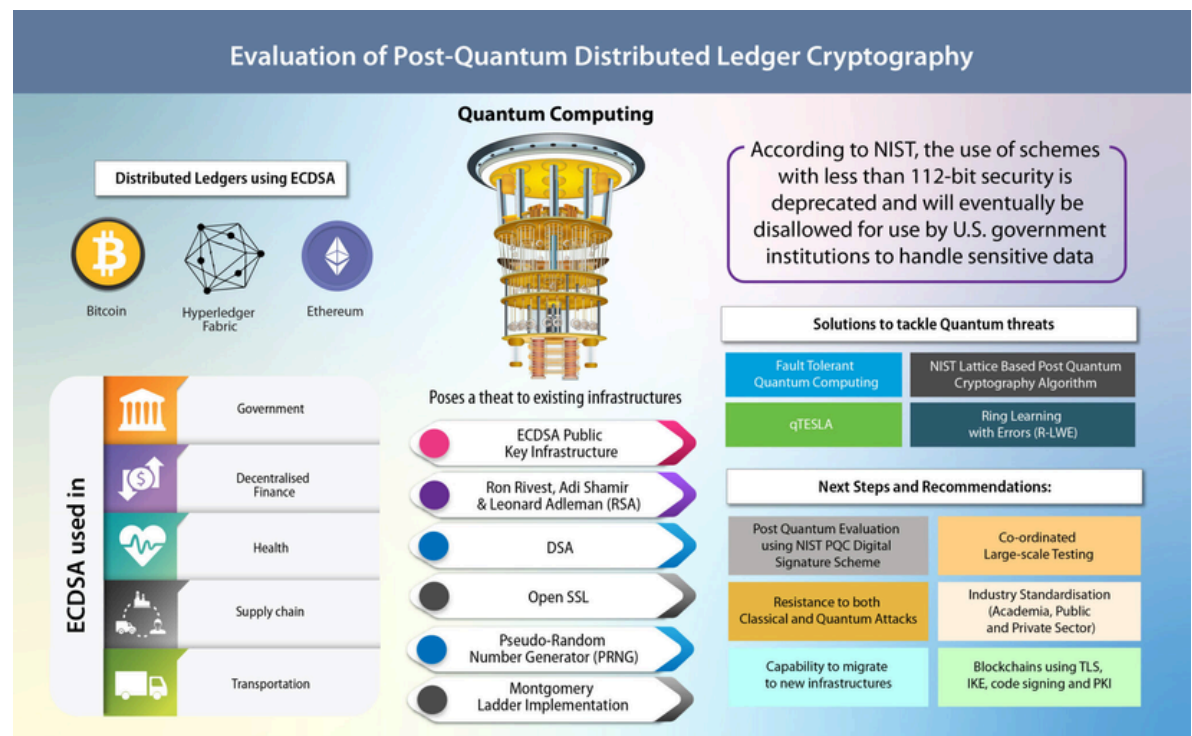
Evaluation of Post-Quantum Distributed Ledger Cryptography

Distributed Ledgers using ECDSA

Bitcoin

Hyperledger Fabric

Ethereum

ECDSA used in

Government

Decentralised Finance

Health

Supply chain

Transportation

Quantum Computing

Poses a theat to existing infrastructures

ECDSA Public Key Infrastructure

Ron Rivest, Adi Shamir & Leonard Adleman (RSA)

DSA

Open SSL

Pseudo-Random Number Generator (PRNG)

Montgomery Ladder Implementation

According to NIST, the use of schemes with less than 112-bit security is deprecated and will eventually be disallowed for use by U.S. government institutions to handle sensitive data

Solutions to tackle Quantum threats

Fault Tolerant Quantum Computing

NIST Lattice Based Post Quantum Cryptography Algorithm

qTESLA

Ring Learning with Errors (R-LWE)

Next Steps and Recommendations:

Post Quantum Evaluation using NIST PQC Digital Signature Scheme

Co-ordinated Large-scale Testing

Resistance to both Classical and Quantum Attacks

Industry Standardisation (Academia, Public and Private Sector)

Capability to migrate to new infrastructures

Blockchains using TLS, IKE, code signing and PKI